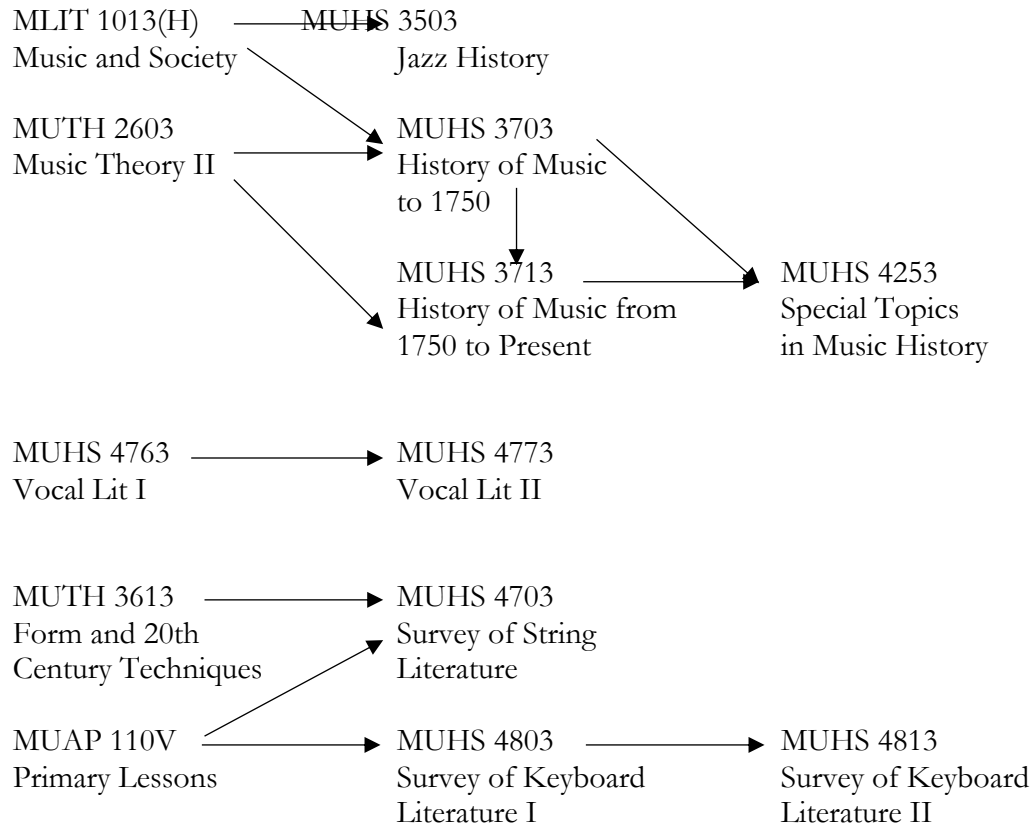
MLIT 1013(H)
Music and Society

MUHS 3503
Jazz History

MUTH 2603
Music Theory II

MUHS 3703
History of Music to 1750

MUHS 3713
History of Music from 1750 to Present

MUHS 4253
Special Topics in Music History

MUHS 4763
Vocal Lit I

MUHS 4773
Vocal Lit II

MUTH 3613
Form and 20th Century Techniques

MUHS 4703
Survey of String Literature

MUAP 110V
Primary Lessons

MUHS 4803
Survey of Keyboard Literature I

MUHS 4813
Survey of Keyboard Literature II